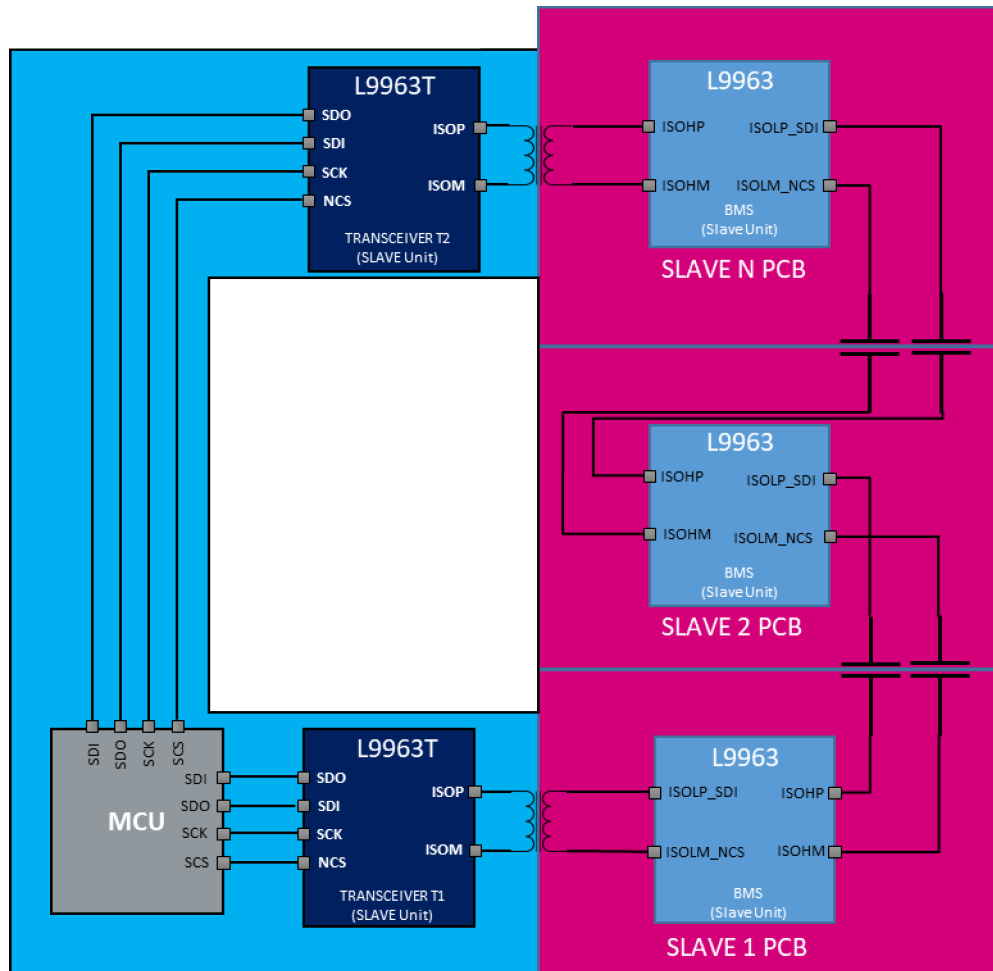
L9963T
SDO
SDI
SCK
NCS
ISOP
ISOM
TRANSCEIVER T2
(SLAVE Unit)

L9963
ISOHP
ISOLP_SDI
ISOHM
ISOLM_NCS
BMS
(Slave Unit)
SLAVE N PCB

L9963
ISOHP
ISOLP_SDI
ISOHM
ISOLM_NCS
BMS
(Slave Unit)
SLAVE 2 PCB

SDI SDO SCK SCS
MCU
SDI
SDO
SCK
SCS

L9963T
SDO
SDI
SCK
NCS
ISOP
ISOM
TRANSCEIVER T1
(SLAVE Unit)

L9963
ISOLP_SDI
ISOHP
ISOLM_NCS
ISOHM
BMS
(Slave Unit)
SLAVE 1 PCB